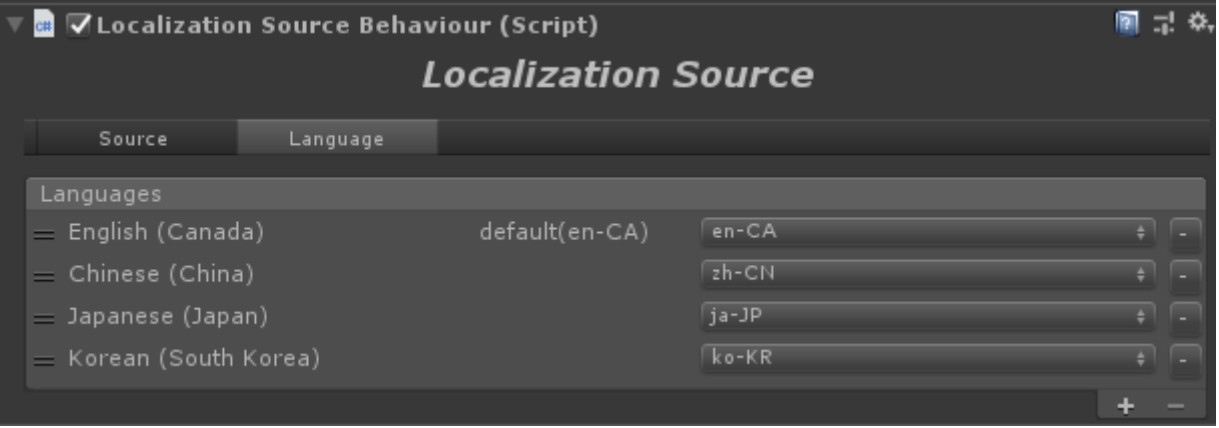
Localization Source Behaviour (Script)

Localization Source

Source Language

Languages
English (Canada) default(en-CA) en-CA -
Chinese (China) zh-CN -
Japanese (Japan) ja-JP -
Korean (South Korea) ko-KR -

+ −